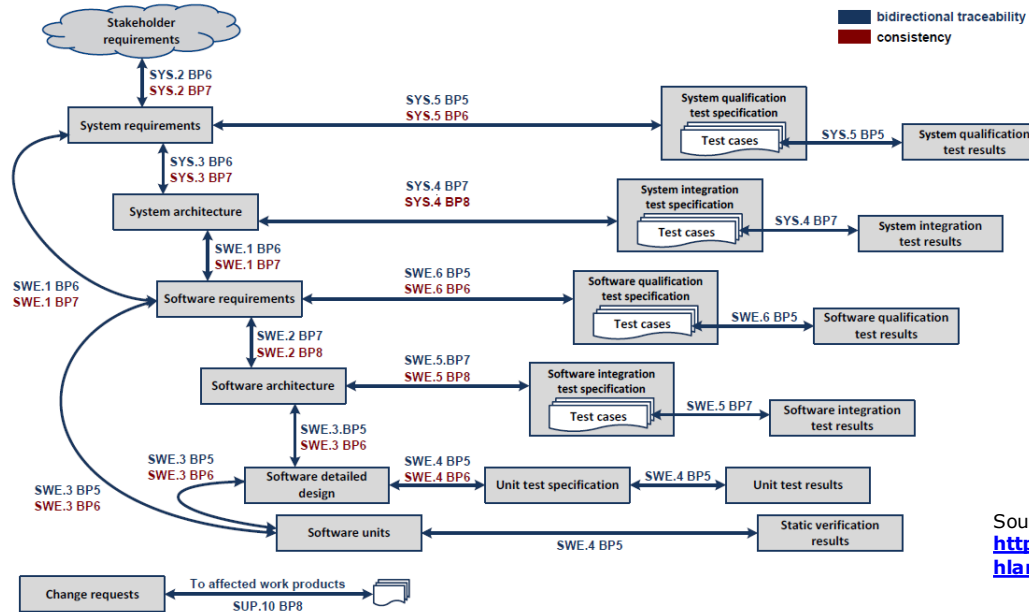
bidirectional traceability
consistency

Stakeholder requirements

SYS.2 BP6
SYS.2 BP7

System requirements

SYS.5 BP5
SYS.5 BP6

System qualification test specification

Test cases

SYS.5 BP5

System qualification test results

SYS.3 BP6
SYS.3 BP7

System architecture

SYS.4 BP7
SYS.4 BP8

System integration test specification

Test cases

SYS.4 BP7

System integration test results

SWE.1 BP6
SWE.1 BP7

SWE.1 BP6
SWE.1 BP7

Software requirements

SWE.6 BP5
SWE.6 BP6

Software qualification test specification

Test cases

SWE.6 BP5

Software qualification test results

SWE.2 BP7
SWE.2 BP8

Software architecture

SWE.5.BP7
SWE.5 BP8

Software integration test specification

Test cases

SWE.5 BP7

Software integration test results

SWE.3.BP5
SWE.3 BP6

SWE.3 BP5
SWE.3 BP6

Software detailed design

SWE.4 BP5
SWE.4 BP6

Unit test specification

SWE.4 BP5

Unit test results

SWE.3 BP5
SWE.3 BP6

Software units

SWE.4 BP5

Static verification results

Change requests

To affected work products

SUP.10 BP8

Sou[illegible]
http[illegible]
hlar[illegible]